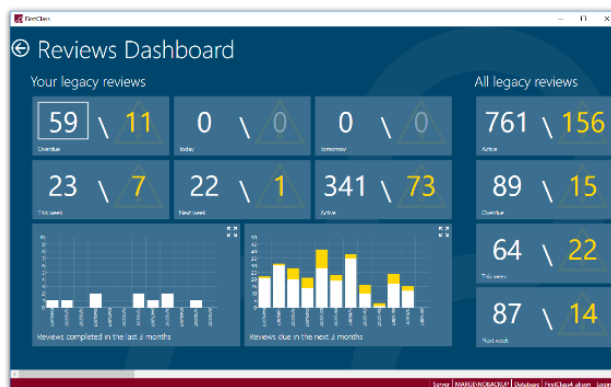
FirstClass

Reviews Dashboard

Your legacy reviews

59 \ 11
Overdue

0 \ 0
Today

0 \ 0
Tomorrow

23 \ 7
This week

22 \ 1
Next week

341 \ 73
Active

Reviews completed in the last 3 months

Reviews due in the next 3 months

All legacy reviews

761 \ 156
Active

89 \ 15
Overdue

64 \ 22
This week

87 \ 14
Next week

Server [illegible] Database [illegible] Logout